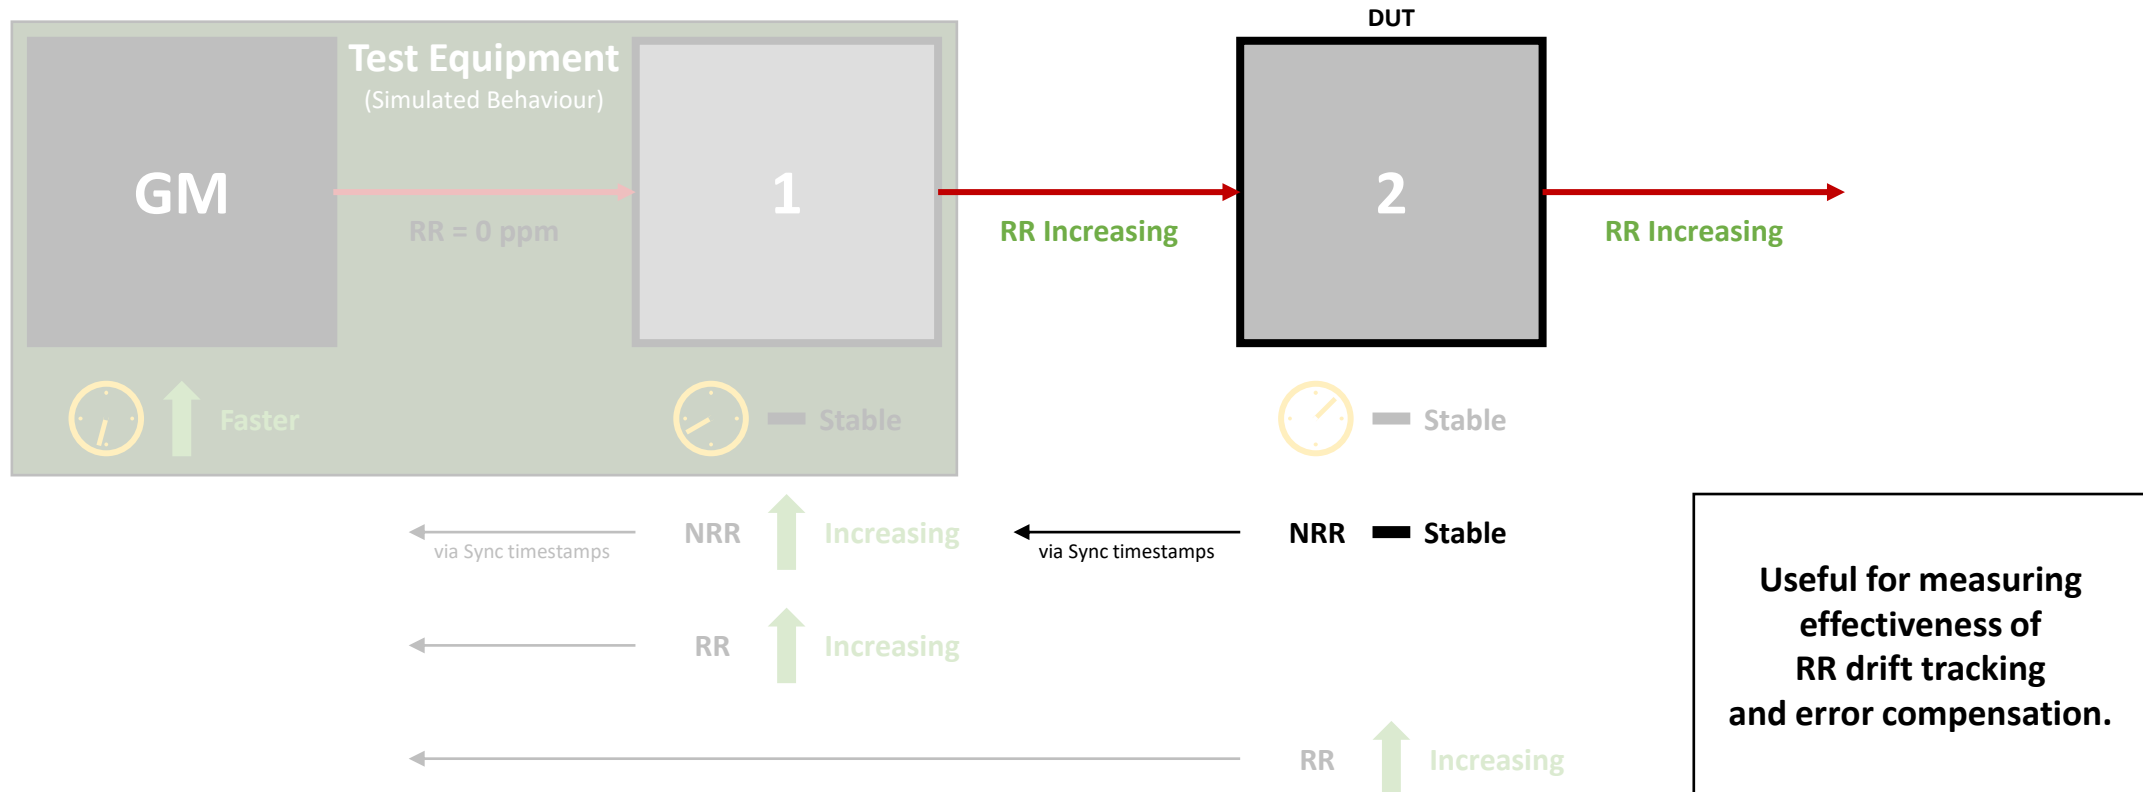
DUT

Test Equipment
(Simulated Behaviour)

GM

1

2

RR = 0 ppm

RR Increasing

RR Increasing

Faster

Stable

Stable

via Sync timestamps

NRR

Increasing

via Sync timestamps

NRR

Stable

RR

Increasing

RR

Increasing

Useful for measuring effectiveness of RR drift tracking and error compensation.